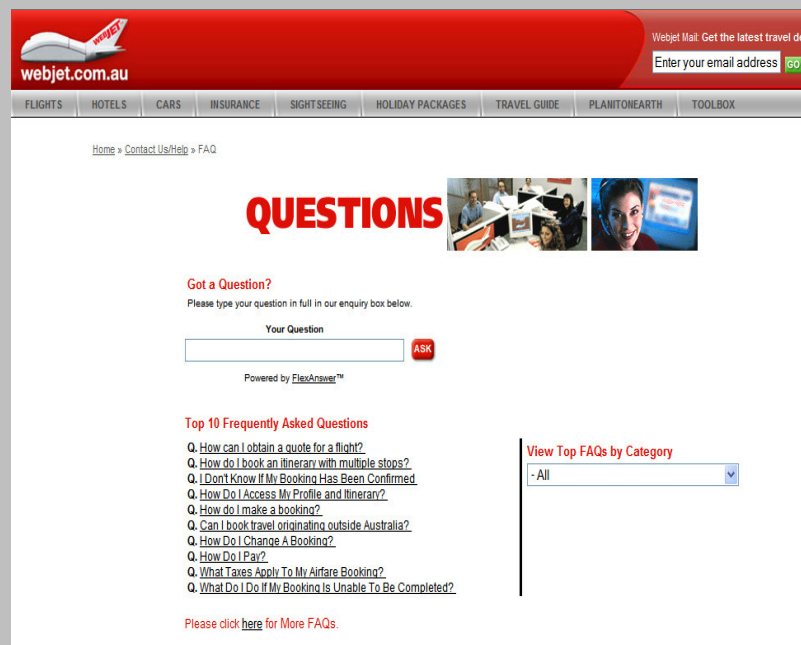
webjet webjet.com.au

Webjet Mail: Get the latest travel d

Enter your email address GO

FLIGHTS HOTELS CARS INSURANCE SIGHTSEEING HOLIDAY PACKAGES TRAVEL GUIDE PLANITONEARTH TOOLBOX

Home » Contact Us/Help » FAQ

QUESTIONS

Got a Question?

Please type your question in full in our enquiry box below.

Your Question

ASK

Powered by FlexAnswer™

Top 10 Frequently Asked Questions

Q. How can I obtain a quote for a flight?
Q. How do I book an itinerary with multiple stops?
Q. I Don't Know If My Booking Has Been Confirmed
Q. How Do I Access My Profile and Itinerary?
Q. How do I make a booking?
Q. Can I book travel originating outside Australia?
Q. How Do I Change A Booking?
Q. How Do I Pay?
Q. What Taxes Apply To My Airfare Booking?
Q. What Do I Do If My Booking Is Unable To Be Completed?

View Top FAQs by Category

- All

Please click here for More FAQs.